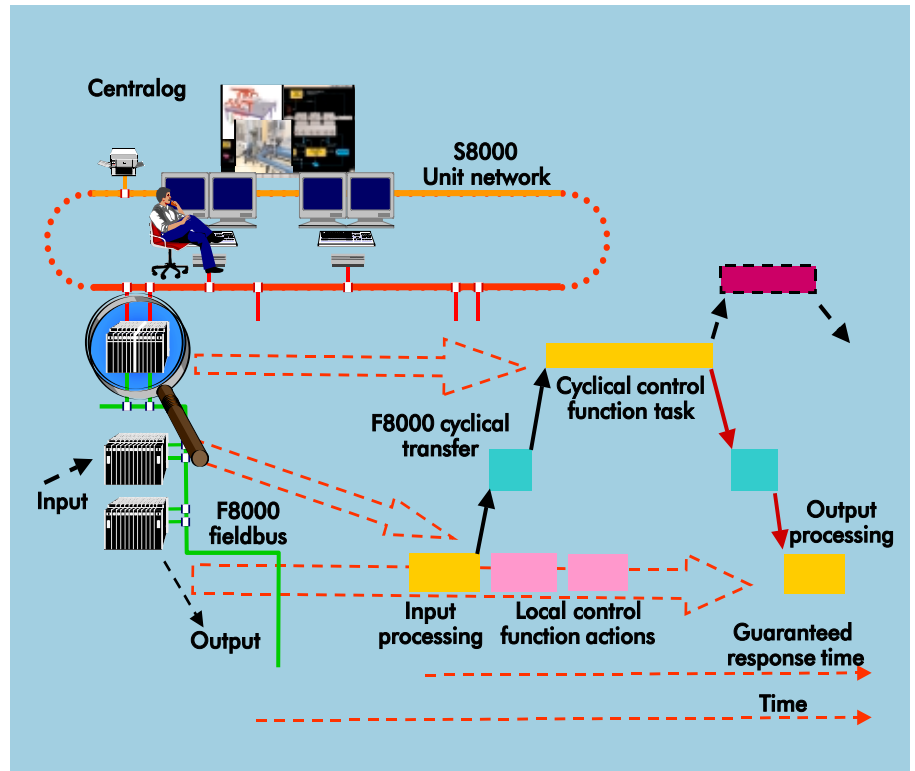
Centralog

S8000
Unit network

Cyclical control
function task

F8000 cyclical
transfer

Input

F8000
fieldbus

Output
processing

Input
processing

Local control
function actions

Output

Guaranteed
response time

Time